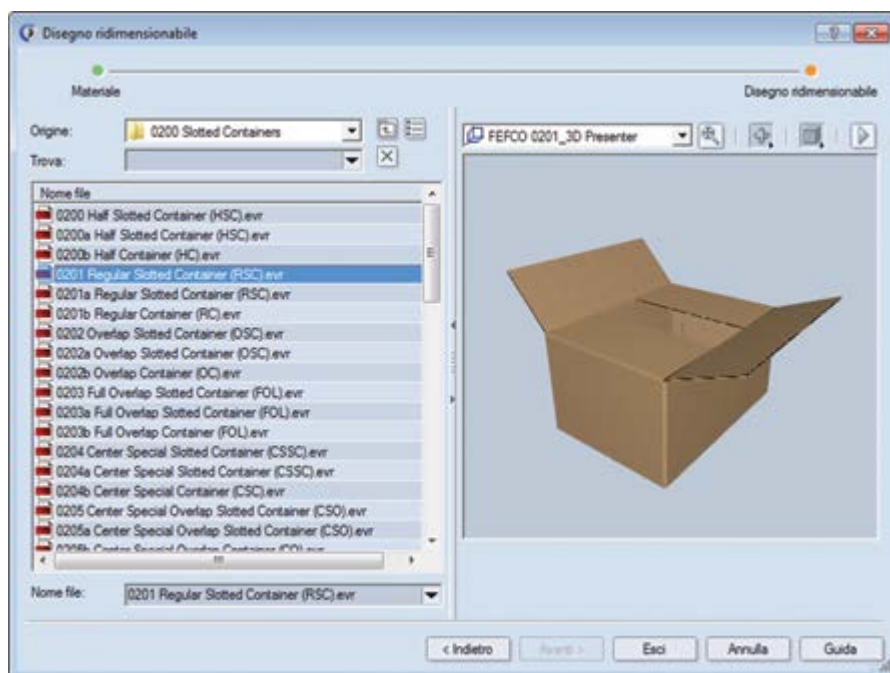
Disegno ridimensionabile

Materiale

Disegno ridimensionabile

Origine: 0200 Slotted Containers

Trova:

FEFCO 0201_3D Presenter

Nome file

0200 Half Slotted Container (HSC).evr
0200a Half Slotted Container (HSC).evr
0200b Half Container (HC).evr
0201 Regular Slotted Container (RSC).evr
0201a Regular Slotted Container (RSC).evr
0201b Regular Container (RC).evr
0202 Overlap Slotted Container (OSC).evr
0202a Overlap Slotted Container (OSC).evr
0202b Overlap Container (OC).evr
0203 Full Overlap Slotted Container (FOL).evr
0203a Full Overlap Slotted Container (FOL).evr
0203b Full Overlap Container (FOL).evr
0204 Center Special Slotted Container (CSSC).evr
0204a Center Special Slotted Container (CSSC).evr
0204b Center Special Container (CSC).evr
0205 Center Special Overlap Slotted Container (CSO).evr
0205a Center Special Overlap Slotted Container (CSO).evr
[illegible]

Nome file: 0201 Regular Slotted Container (RSC).evr

< Indietro | Avanti > | Esci | Annulla | Guida